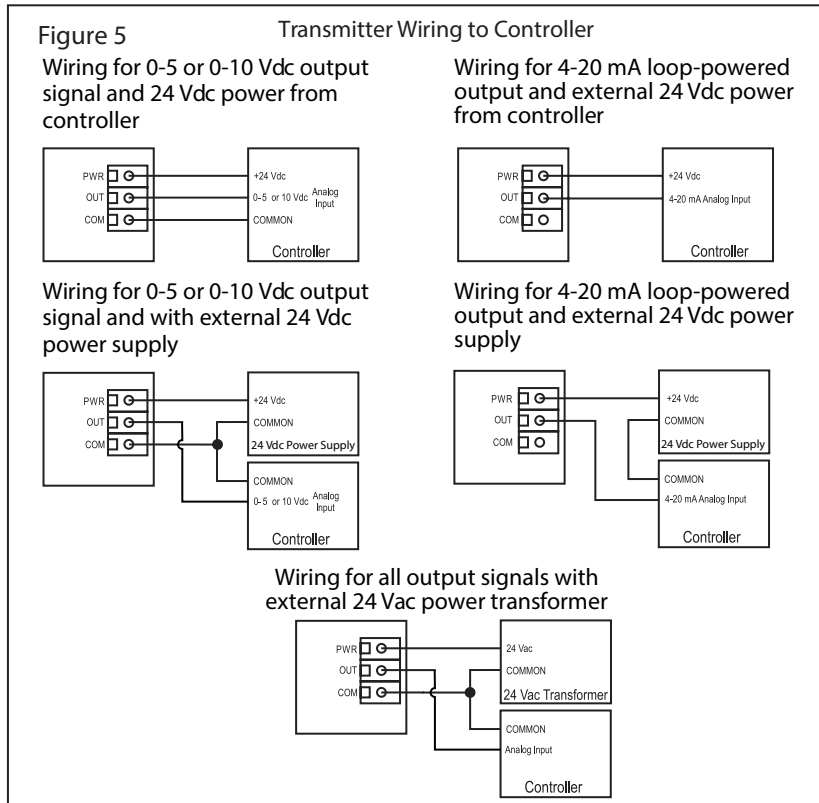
Figure 5

Transmitter Wiring to Controller

Wiring for 0-5 or 0-10 Vdc output signal and 24 Vdc power from controller

PWR
OUT
COM

+24 Vdc
0-5 or 10 Vdc Analog Input
COMMON
Controller

Wiring for 4-20 mA loop-powered output and external 24 Vdc power from controller

PWR
OUT
COM

+24 Vdc
4-20 mA Analog Input
Controller

Wiring for 0-5 or 0-10 Vdc output signal and with external 24 Vdc power supply

PWR
OUT
COM

+24 Vdc
COMMON
24 Vdc Power Supply

COMMON
0-5 or 10 Vdc Analog Input
Controller

Wiring for 4-20 mA loop-powered output and external 24 Vdc power supply

PWR
OUT
COM

+24 Vdc
COMMON
24 Vdc Power Supply

COMMON
4-20 mA Analog Input
Controller

Wiring for all output signals with external 24 Vac power transformer

PWR
OUT
COM

24 Vac
COMMON
24 Vac Transformer

COMMON
Analog Input
Controller